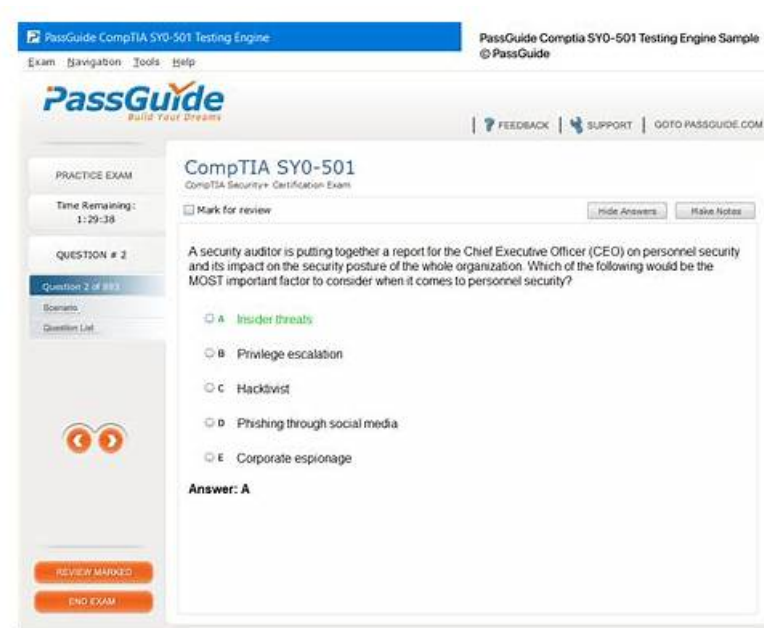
PassGuide CompTIA SY0-501 Testing Engine

Exam Navigation Tools Help

PassGuide Comptia SY0-501 Testing Engine Sample © PassGuide

PassGuide
Build Your Dreams

FEEDBACK | SUPPORT | GOTO PASSGUIDE.COM

PRACTICE EXAM

Time Remaining: 1:29:38

QUESTION # 2

Question 2 of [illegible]

Scenario

Question List

CompTIA SY0-501
CompTIA Security+ Certification Exam

Mark for review

Hide Answers

Make Notes

A security auditor is putting together a report for the Chief Executive Officer (CEO) on personnel security and its impact on the security posture of the whole organization. Which of the following would be the MOST important factor to consider when it comes to personnel security?

A Insider threats

B Privilege escalation

C Hacktivist

D Phishing through social media

E Corporate espionage

Answer: A

REVIEW MARKED

END EXAM